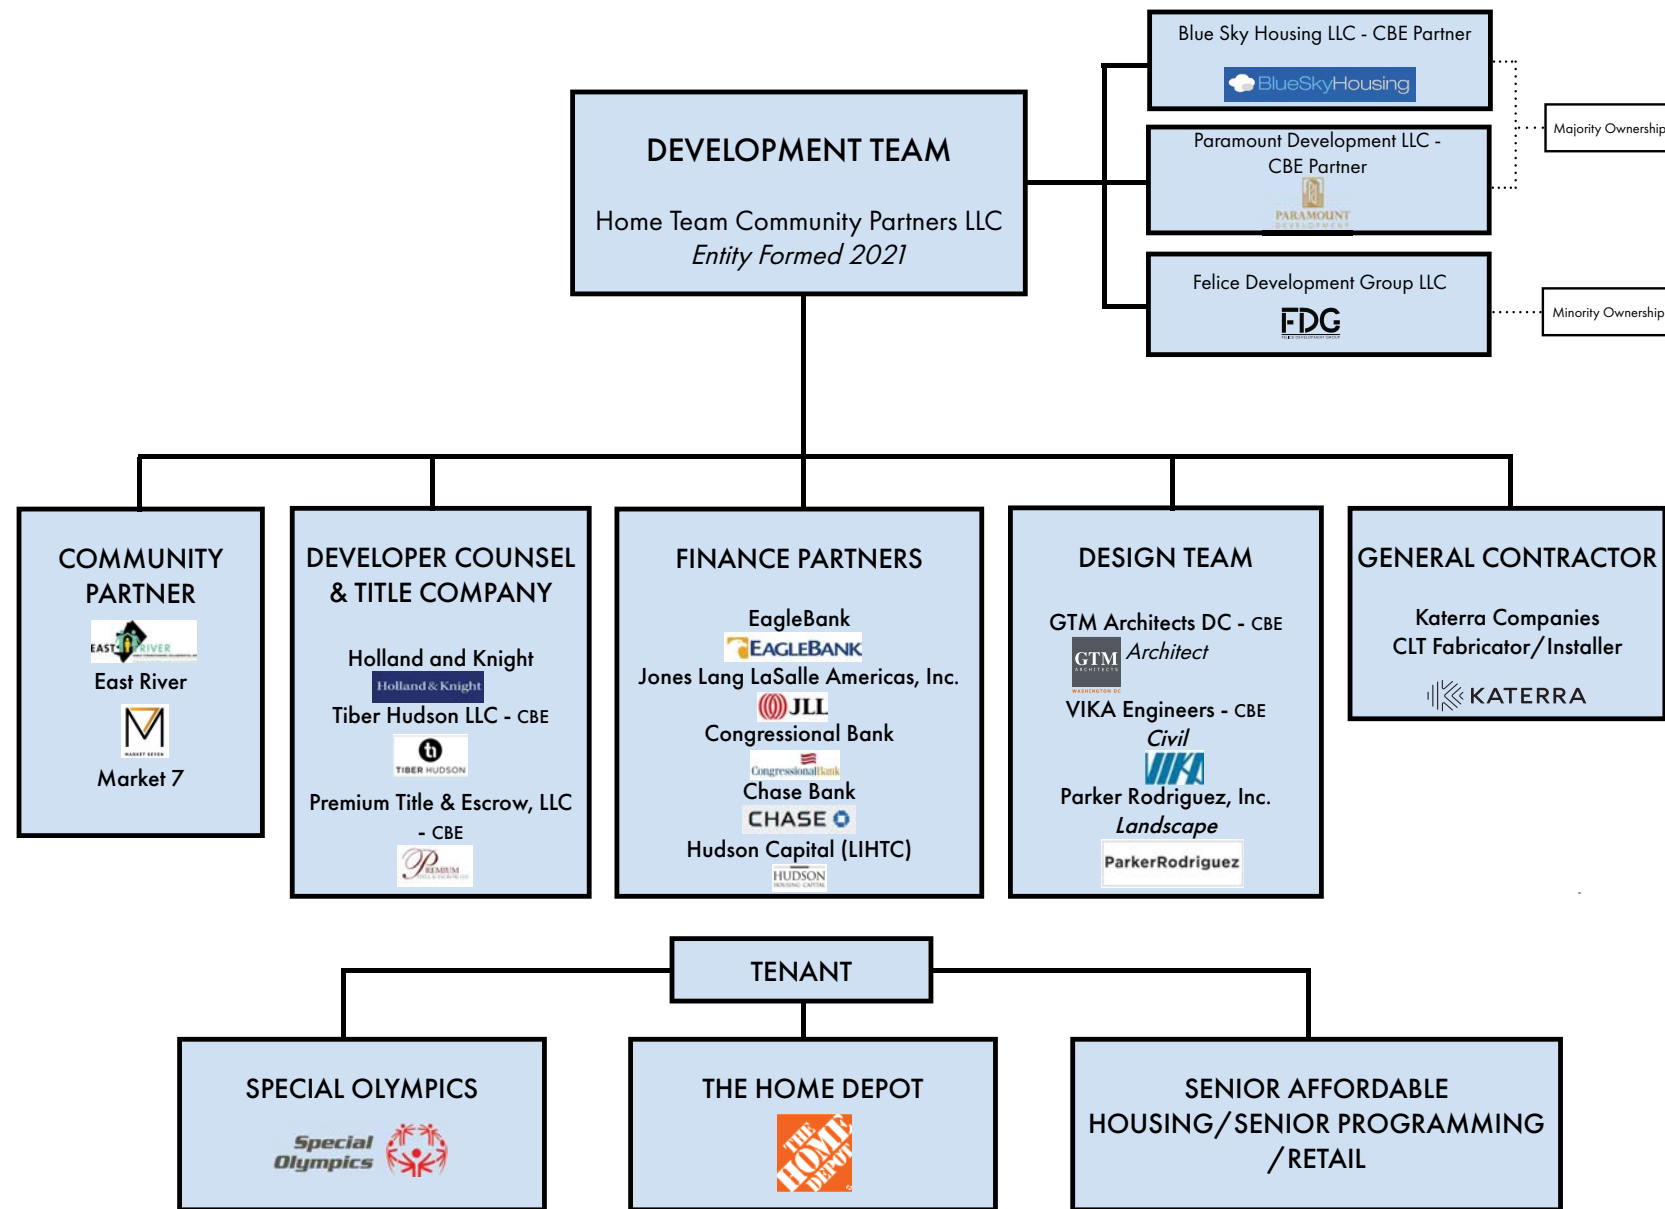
DEVELOPMENT TEAM

Home Team Community Partners LLC
Entity Formed 2021

Blue Sky Housing LLC - CBE Partner
BlueSkyHousing

Paramount Development LLC - CBE Partner
PARAMOUNT DEVELOPMENT

Majority Ownership

Felice Development Group LLC
FDG
FELICE DEVELOPMENT GROUP

Minority Ownership

COMMUNITY PARTNER
EAST RIVER
East River
M
MARKET SEVEN
Market 7

DEVELOPER COUNSEL & TITLE COMPANY
Holland and Knight
Holland & Knight
Tiber Hudson LLC - CBE
TIBER HUDSON
Premium Title & Escrow, LLC - CBE
PREMIUM TITLE & ESCROW

FINANCE PARTNERS
EagleBank
EAGLEBANK
Jones Lang LaSalle Americas, Inc.
JLL
Congressional Bank
CongressionalBank
Chase Bank
CHASE
Hudson Capital (LIHTC)
HUDSON HOUSING CAPITAL

DESIGN TEAM
GTM Architects DC - CBE
GTM ARCHITECTS WASHINGTON DC
Architect
VIKA Engineers - CBE
Civil
VIKA
Parker Rodriguez, Inc.
Landscape
ParkerRodriguez

GENERAL CONTRACTOR
Katerra Companies
CLT Fabricator/Installer
KATERRA

TENANT

SPECIAL OLYMPICS
Special Olympics

THE HOME DEPOT
THE HOME DEPOT

SENIOR AFFORDABLE HOUSING/SENIOR PROGRAMMING /RETAIL